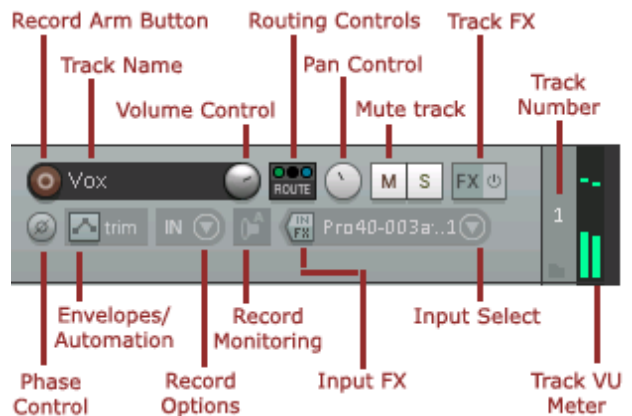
Record Arm Button

Track Name

Routing Controls

Track FX

Pan Control

Track Number

Volume Control

Mute track

Vox

ROUTE

M

S

FX

1

trim

IN

IN FX

Pro40-003a..1

Envelopes/ Automation

Record Monitoring

Input Select

Phase Control

Record Options

Input FX

Track VU Meter